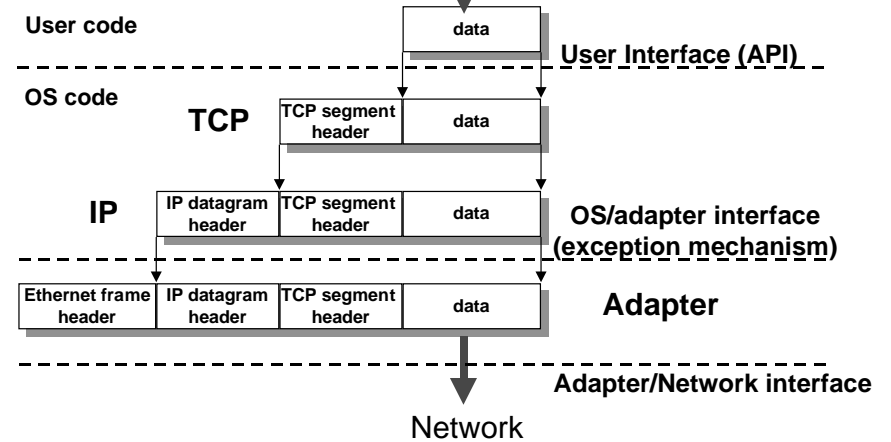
User code

data

User Interface (API)

OS code

TCP

TCP segment header

data

IP

IP datagram header

TCP segment header

data

OS/adapter interface (exception mechanism)

Ethernet frame header

IP datagram header

TCP segment header

data

Adapter

Adapter/Network interface

Network